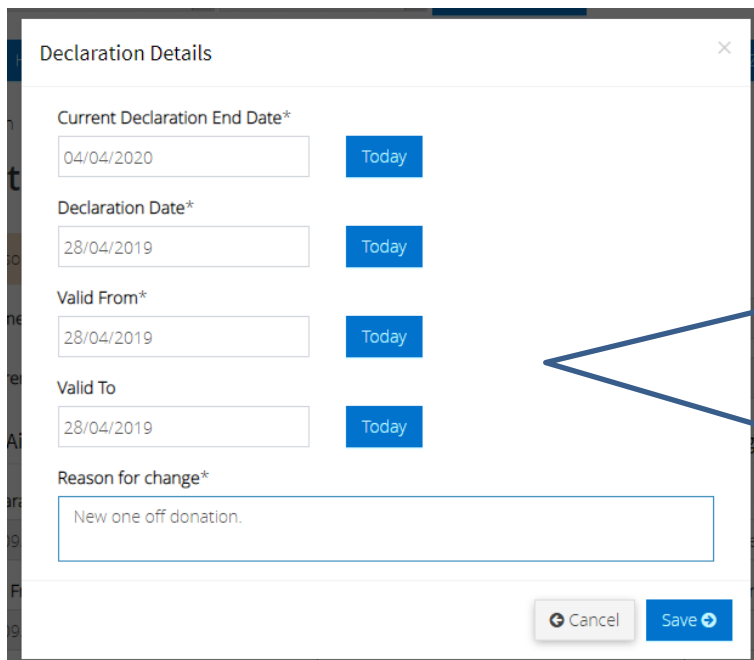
Declaration Details

×

Current Declaration End Date*

04/04/2020

Today

Declaration Date*

28/04/2019

Today

Valid From*

28/04/2019

Today

Valid To

28/04/2019

Today

Reason for change*

New one off donation.

Cancel

Save